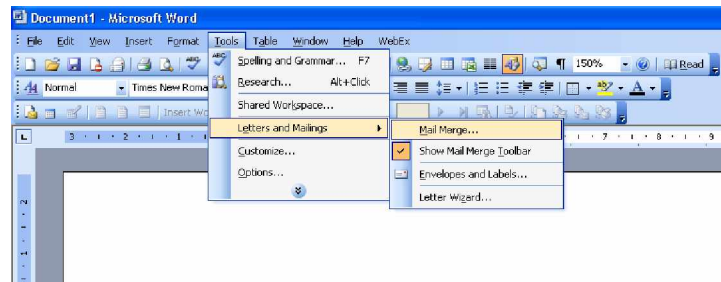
Document1 - Microsoft Word

File Edit View Insert Format Tools Table Window Help WebEx

150% Read

Normal Times New Roma

Insert Wo

Spelling and Grammar... F7
Research... Alt+Click
Shared Workspace...
Letters and Mailings
Customize...
Options...

Mail Merge...
Show Mail Merge Toolbar
Envelopes and Labels...
Letter Wizard...

3 · 2 · 1 · 7 · 8 · 9

2
1